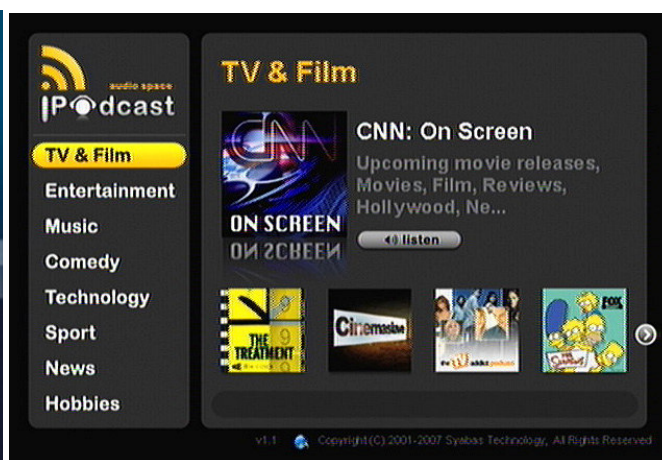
audio space
IPodcast

TV & Film
Entertainment
Music
Comedy
Technology
Sport
News
Hobbies

TV & Film

CNN
ON SCREEN
ON SCREEN

CNN: On Screen
Upcoming movie releases, Movies, Film, Reviews, Hollywood, Ne...
listen

THE TREATMENT
Cinemassive
FOX

v1.1 Copyright(C) 2001-2007 Syabas Technology, All Rights Reserved